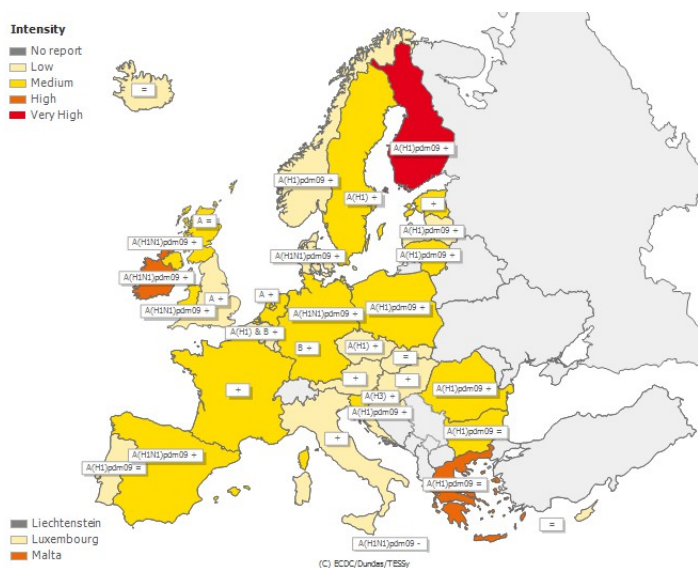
Intensity
No report
Low
Medium
High
Very High

=
A(H1)pdm09 +
A(H1)pdm09 +
A(H1) +
+
A =
A(H1N1)pdm09 +
A(H1)pdm09 +
A(H1N1)pdm09 +
A(H1)pdm09 +
A(H1N1)pdm09 +
A +
A +
A(H1N1)pdm09 +
A(H1)pdm09 +
A(H1N1)pdm09 +
A(H1) & B +
B +
A(H1) +
=
+
+
+
A(H1)pdm09 +
A(H3) +
A(H1)pdm09 +
+
A(H1)pdm09 =
A(H1N1)pdm09 +
A(H1)pdm09 =
A(H1)pdm09 =
=
A(H1N1)pdm09 -

Liechtenstein
Luxembourg
Malta

(C) ECDC/Dundas/TESSy